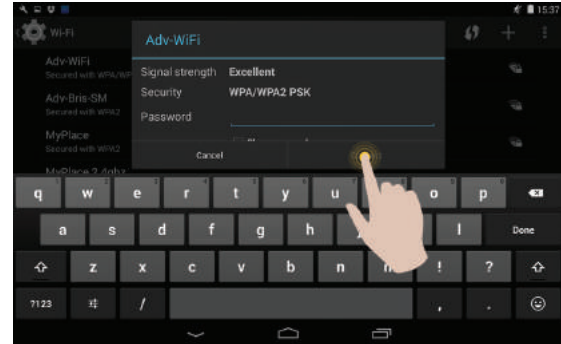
15:37

Wi-Fi

Adv-WiFi
Secured with WPA/WPA2

Adv-Bris-SM
Secured with WPA2

MyPlace
Secured with WPA2

MyPlace 2.4ghz

Adv-WiFi

Signal strength Excellent

Security WPA/WPA2 PSK

Password

Cancel

q w e r t y u o p

a s d f g h l Done

z x c v b n ! ?

?123 /  , .